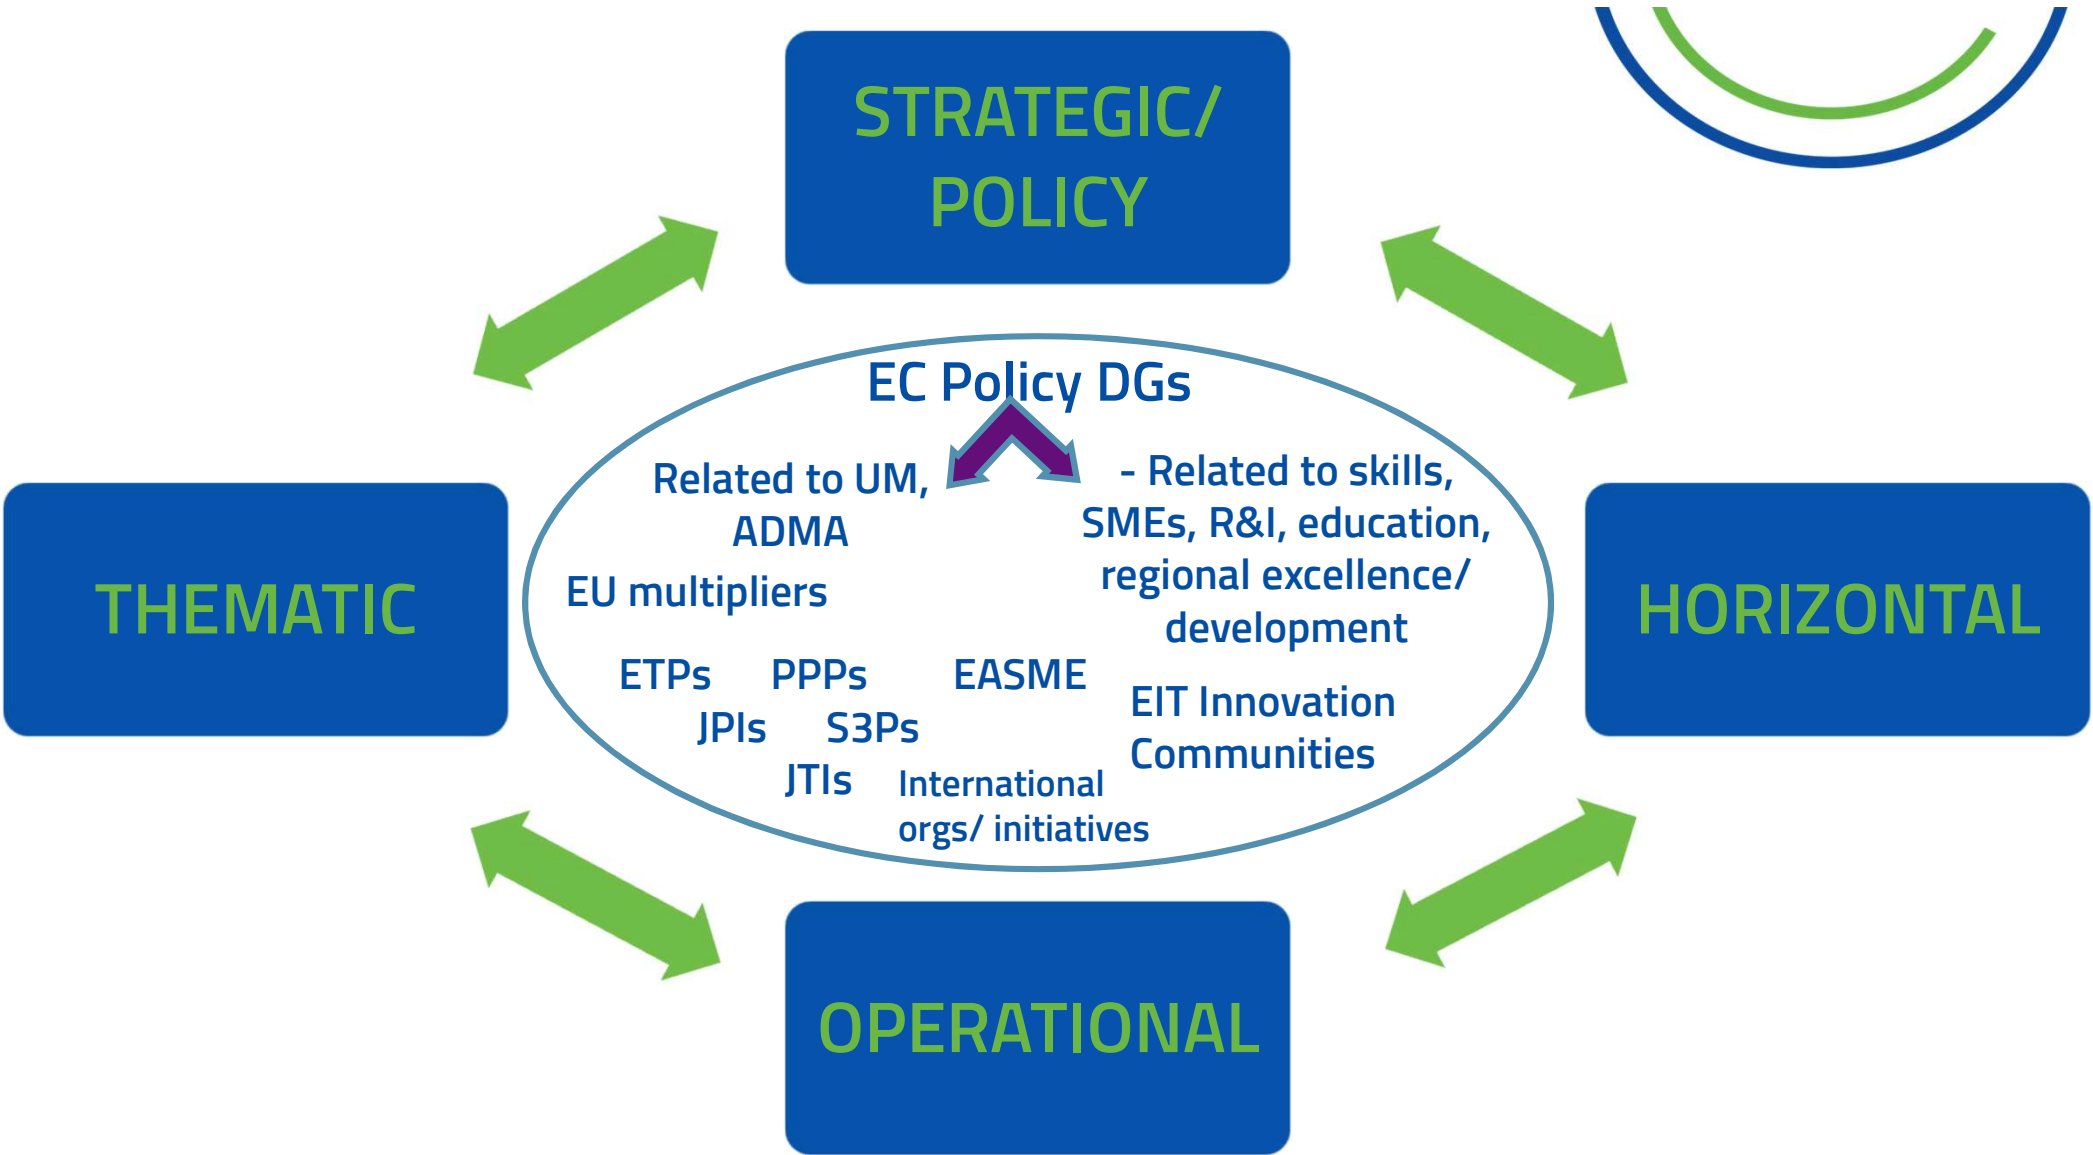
STRATEGIC/ POLICY

THEMATIC

HORIZONTAL

OPERATIONAL

EC Policy DGs

Related to UM, ADMA

- Related to skills, SMEs, R&I, education, regional excellence/ development

EU multipliers

ETPs PPPs EASME

JPIs S3Ps

EIT Innovation Communities

JTIs International orgs/ initiatives